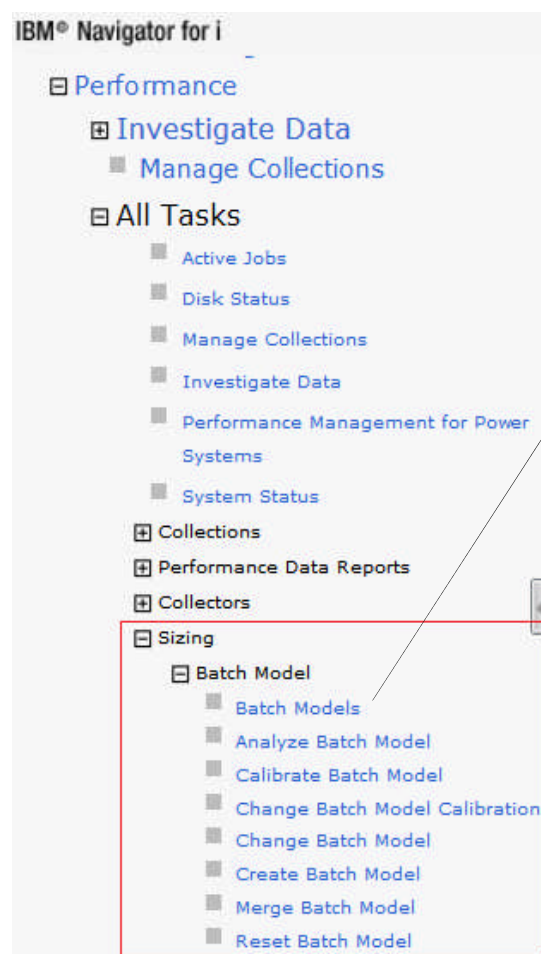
IBM® Navigator for i

⊟ Performance

⊞ Investigate Data

Manage Collections

⊟ All Tasks

Active Jobs

Disk Status

Manage Collections

Investigate Data

Performance Management for Power Systems

System Status

⊞ Collections

⊞ Performance Data Reports

⊞ Collectors

⊟ Sizing

⊟ Batch Model

Batch Models

Analyze Batch Model

Calibrate Batch Model

Change Batch Model Calibration

Change Batch Model

Create Batch Model

Merge Batch Model

Reset Batch Model